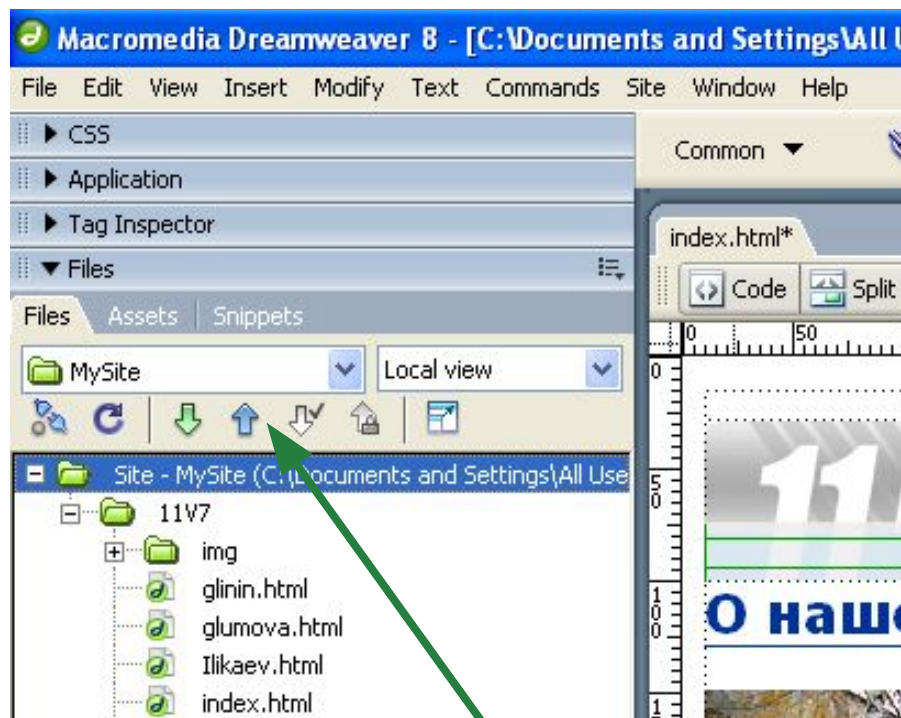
Macromedia Dreamweaver 8 - [C:\Documents and Settings\All U

File Edit View Insert Modify Text Commands Site Window Help

CSS
Application
Tag Inspector
Files

Common

index.html*

Code Split

Files Assets Snippets

MySite
Local view

Site - MySite (C:\Documents and Settings\All Use
11V7
img
glinin.html
glumova.html
Ilikaev.html
index.html

0 50

0
5 0
1 0 0
1

11

О наше